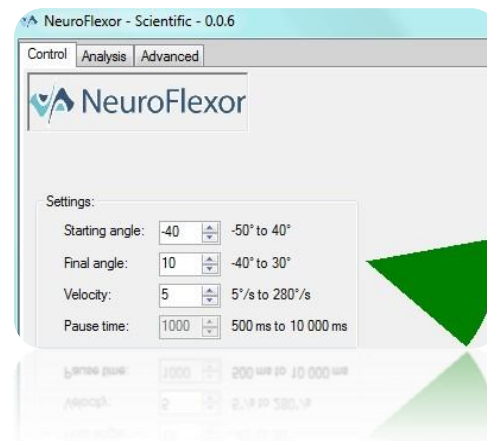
NeuroFlexor - Scientific - 0.0.6

Control Analysis Advanced

NeuroFlexor

Settings:

Starting angle: -40 -50° to 40°

Final angle: 10 -40° to 30°

Velocity: 5 5°/s to 280°/s

Pause time: 1000 500 ms to 10 000 ms